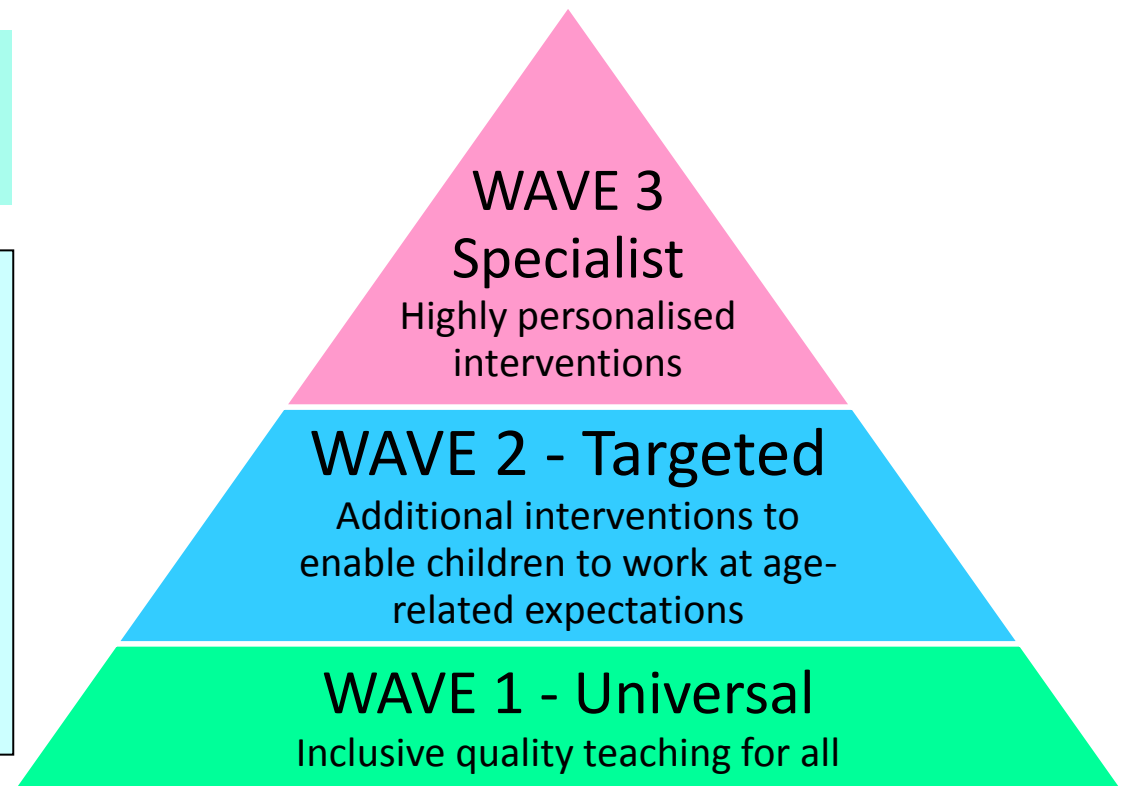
WAVE 3
Specialist
Highly personalised interventions

WAVE 2 - Targeted
Additional interventions to enable children to work at age-related expectations

WAVE 1 - Universal
Inclusive quality teaching for all